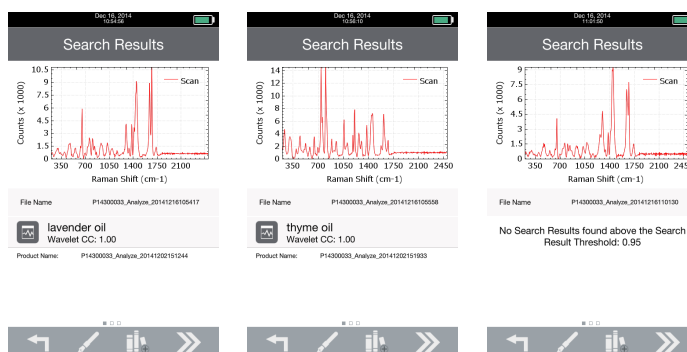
Dec 16, 2014
10:54:56

Search Results

10.5
9
7.5
6
4.5
3
1.5
0

Counts (x 1000)

Scan

350 700 1050 1400 1750 2100

Raman Shift (cm-1)

File Name P14300033_Analyze_20141216105417

lavender oil
Wavelet CC: 1.00

Product Name: P14300033_Analyze_20141202151244

Dec 16, 2014
10:56:10

Search Results

14
12
10
8
6
4
2
0

Counts (x 1000)

Scan

350 700 1050 1400 1750 2100 2450

Raman Shift (cm-1)

File Name P14300033_Analyze_20141216105558

thyme oil
Wavelet CC: 1.00

Product Name: P14300033_Analyze_20141202151933

Dec 16, 2014
11:01:50

Search Results

9
7.5
6
4.5
3
1.5
0

Counts (x 1000)

Scan

350 700 1050 1400 1750 2100

Raman Shift (cm-1)

File Name P14300033_Analyze_20141216110130

No Search Results found above the Search Result Threshold: 0.95